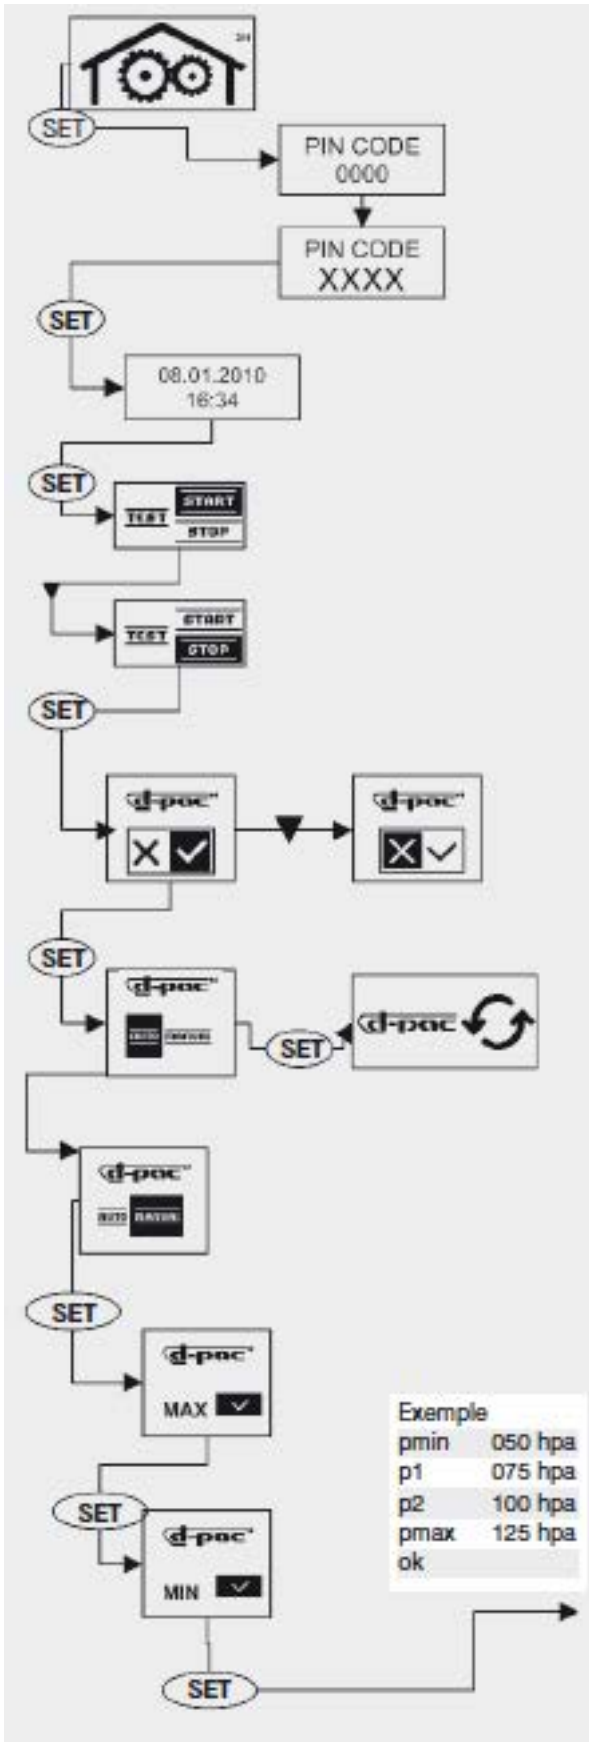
SET

PIN CODE
0000

PIN CODE
XXXX

SET

08.01.2010
16:34

SET

TEST START
STOP

TEST START
STOP

SET

d-pac

d-pac

SET

d-pac
AUTO MANUAL

SET

d-pac

d-pac
AUTO MANUAL

SET

d-pac
MAX

SET

d-pac
MIN

SET

Exemple
| pmin | 050 hpa |
|---|---|
| p1 | 075 hpa |
| p2 | 100 hpa |
| pmax | 125 hpa |
| ok | |